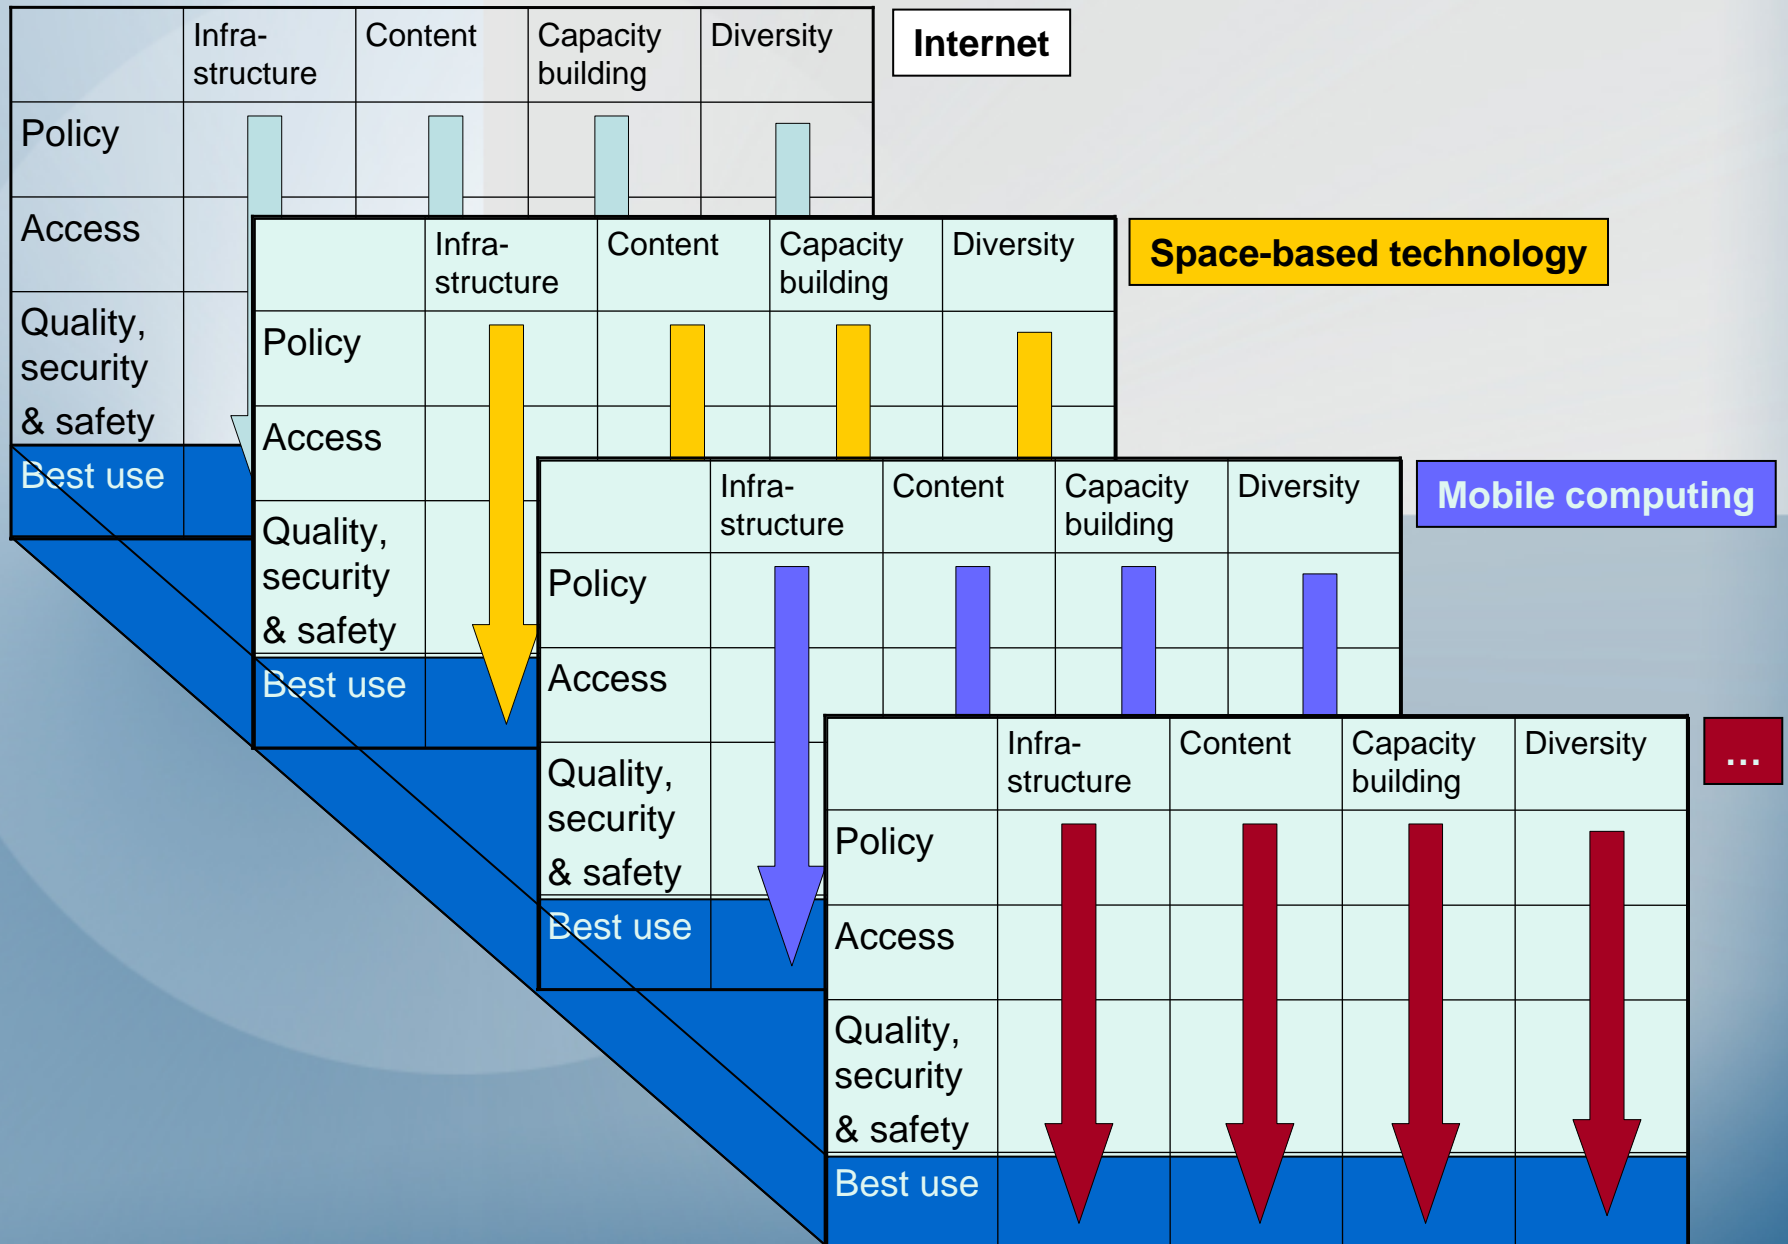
| | Infrastructure | Content | Capacity building | Diversity |
|---|---|---|---|---|
| Policy | | | | |
| Access | | | | |
| Quality, security & safety | | | | |
| Best use | | | | |

Internet

| | Infrastructure | Content | Capacity building | Diversity |
|---|---|---|---|---|
| Policy | | | | |
| Access | | | | |
| Quality, security & safety | | | | |
| Best use | | | | |

Space-based technology

| | Infrastructure | Content | Capacity building | Diversity |
|---|---|---|---|---|
| Policy | | | | |
| Access | | | | |
| Quality, security & safety | | | | |
| Best use | | | | |

Mobile computing

| | Infrastructure | Content | Capacity building | Diversity |
|---|---|---|---|---|
| Policy | | | | |
| Access | | | | |
| Quality, security & safety | | | | |
| Best use | | | | |

...